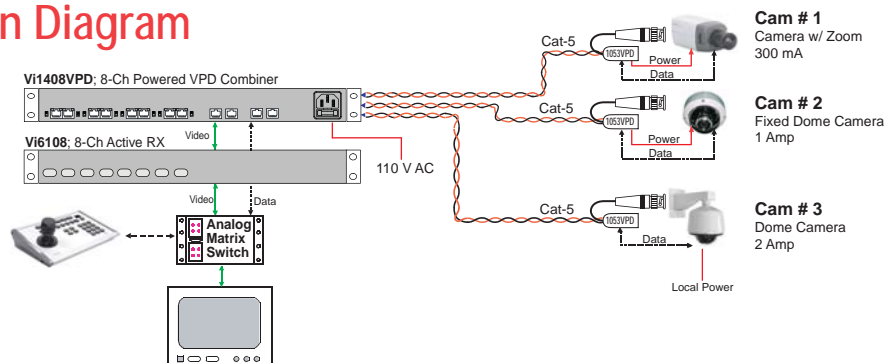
n Diagram

Vi1408VPD; 8-Ch Powered VPD Combiner

Vi6108; 8-Ch Active RX

Video

Video

Data

110 V AC

Analog Matrix Switch

Cat-5

1053VPD

Power

Data

Cam # 1
Camera w/ Zoom
300 mA

Cat-5

1053VPD

Power

Data

Cam # 2
Fixed Dome Camera
1 Amp

Cat-5

1053VPD

Data

Cam # 3
Dome Camera
2 Amp

Local Power